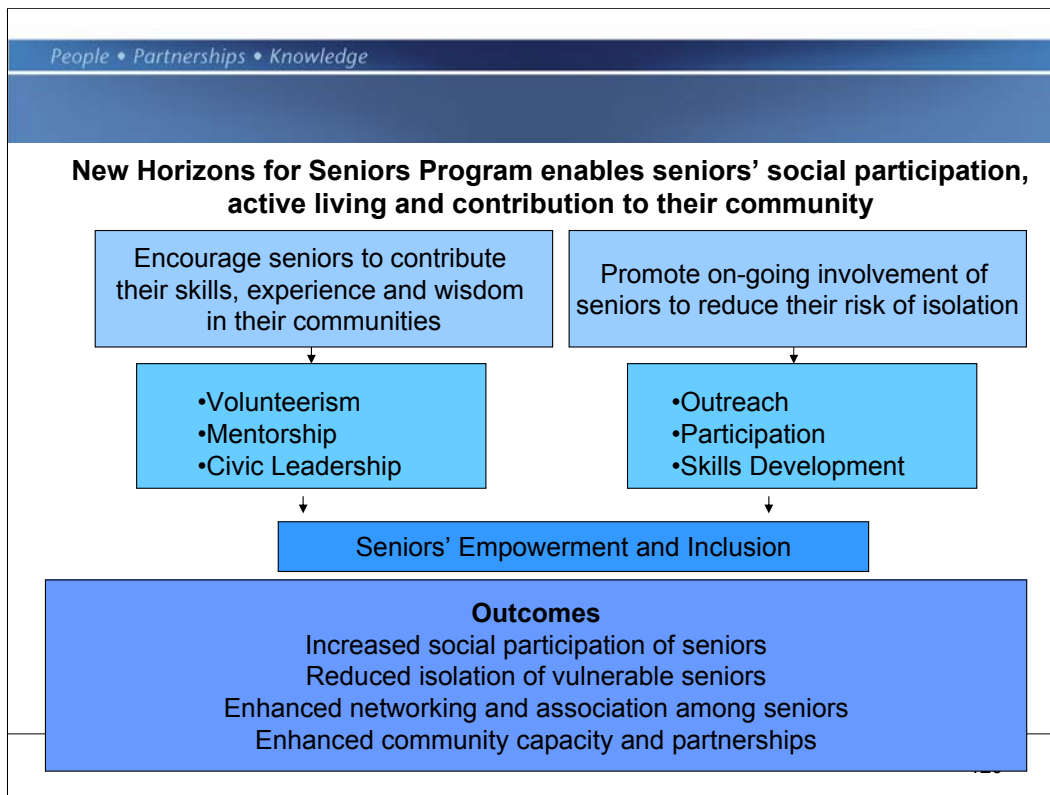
People • Partnerships • Knowledge

New Horizons for Seniors Program enables seniors' social participation, active living and contribution to their community

Encourage seniors to contribute their skills, experience and wisdom in their communities

Promote on-going involvement of seniors to reduce their risk of isolation

•Volunteerism
•Mentorship
•Civic Leadership

•Outreach
•Participation
•Skills Development

Seniors' Empowerment and Inclusion

Outcomes
Increased social participation of seniors
Reduced isolation of vulnerable seniors
Enhanced networking and association among seniors
Enhanced community capacity and partnerships

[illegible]